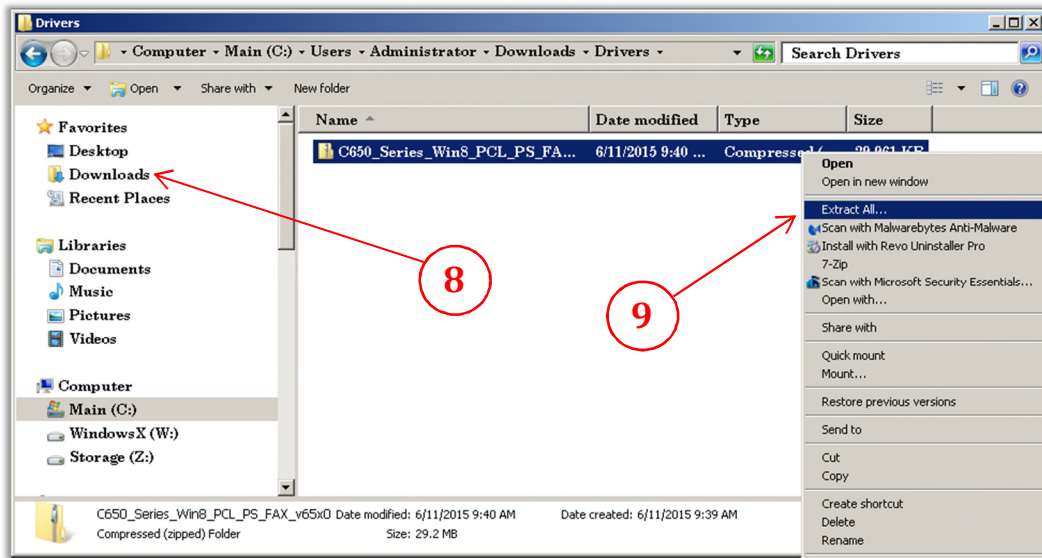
Drivers

Computer ▸ Main (C:) ▸ Users ▸ Administrator ▸ Downloads ▸ Drivers ▸

Search Drivers

Organize ▾ Open ▾ Share with ▾ New folder

Favorites
Desktop
Downloads
Recent Places

Libraries
Documents
Music
Pictures
Videos

Computer
Main (C:)
WindowsX (W:)
Storage (Z:)

| Name | Date modified | Type | Size |
|---|---|---|---|
| C650_Series_Win8_PCL_PS_FA... | 6/11/2015 9:40 ... | Compressed ( | 29,961 KB |

Open
Open in new window
Extract All...
Scan with Malwarebytes Anti-Malware
Install with Revo Uninstaller Pro
7-Zip
Scan with Microsoft Security Essentials...
Open with...
Share with
Quick mount
Mount...
Restore previous versions
Send to
Cut
Copy
Create shortcut
Delete
Rename

8

9

C650_Series_Win8_PCL_PS_FAX_v65x0 Date modified: 6/11/2015 9:40 AM Date created: 6/11/2015 9:39 AM
Compressed (zipped) Folder Size: 29.2 MB